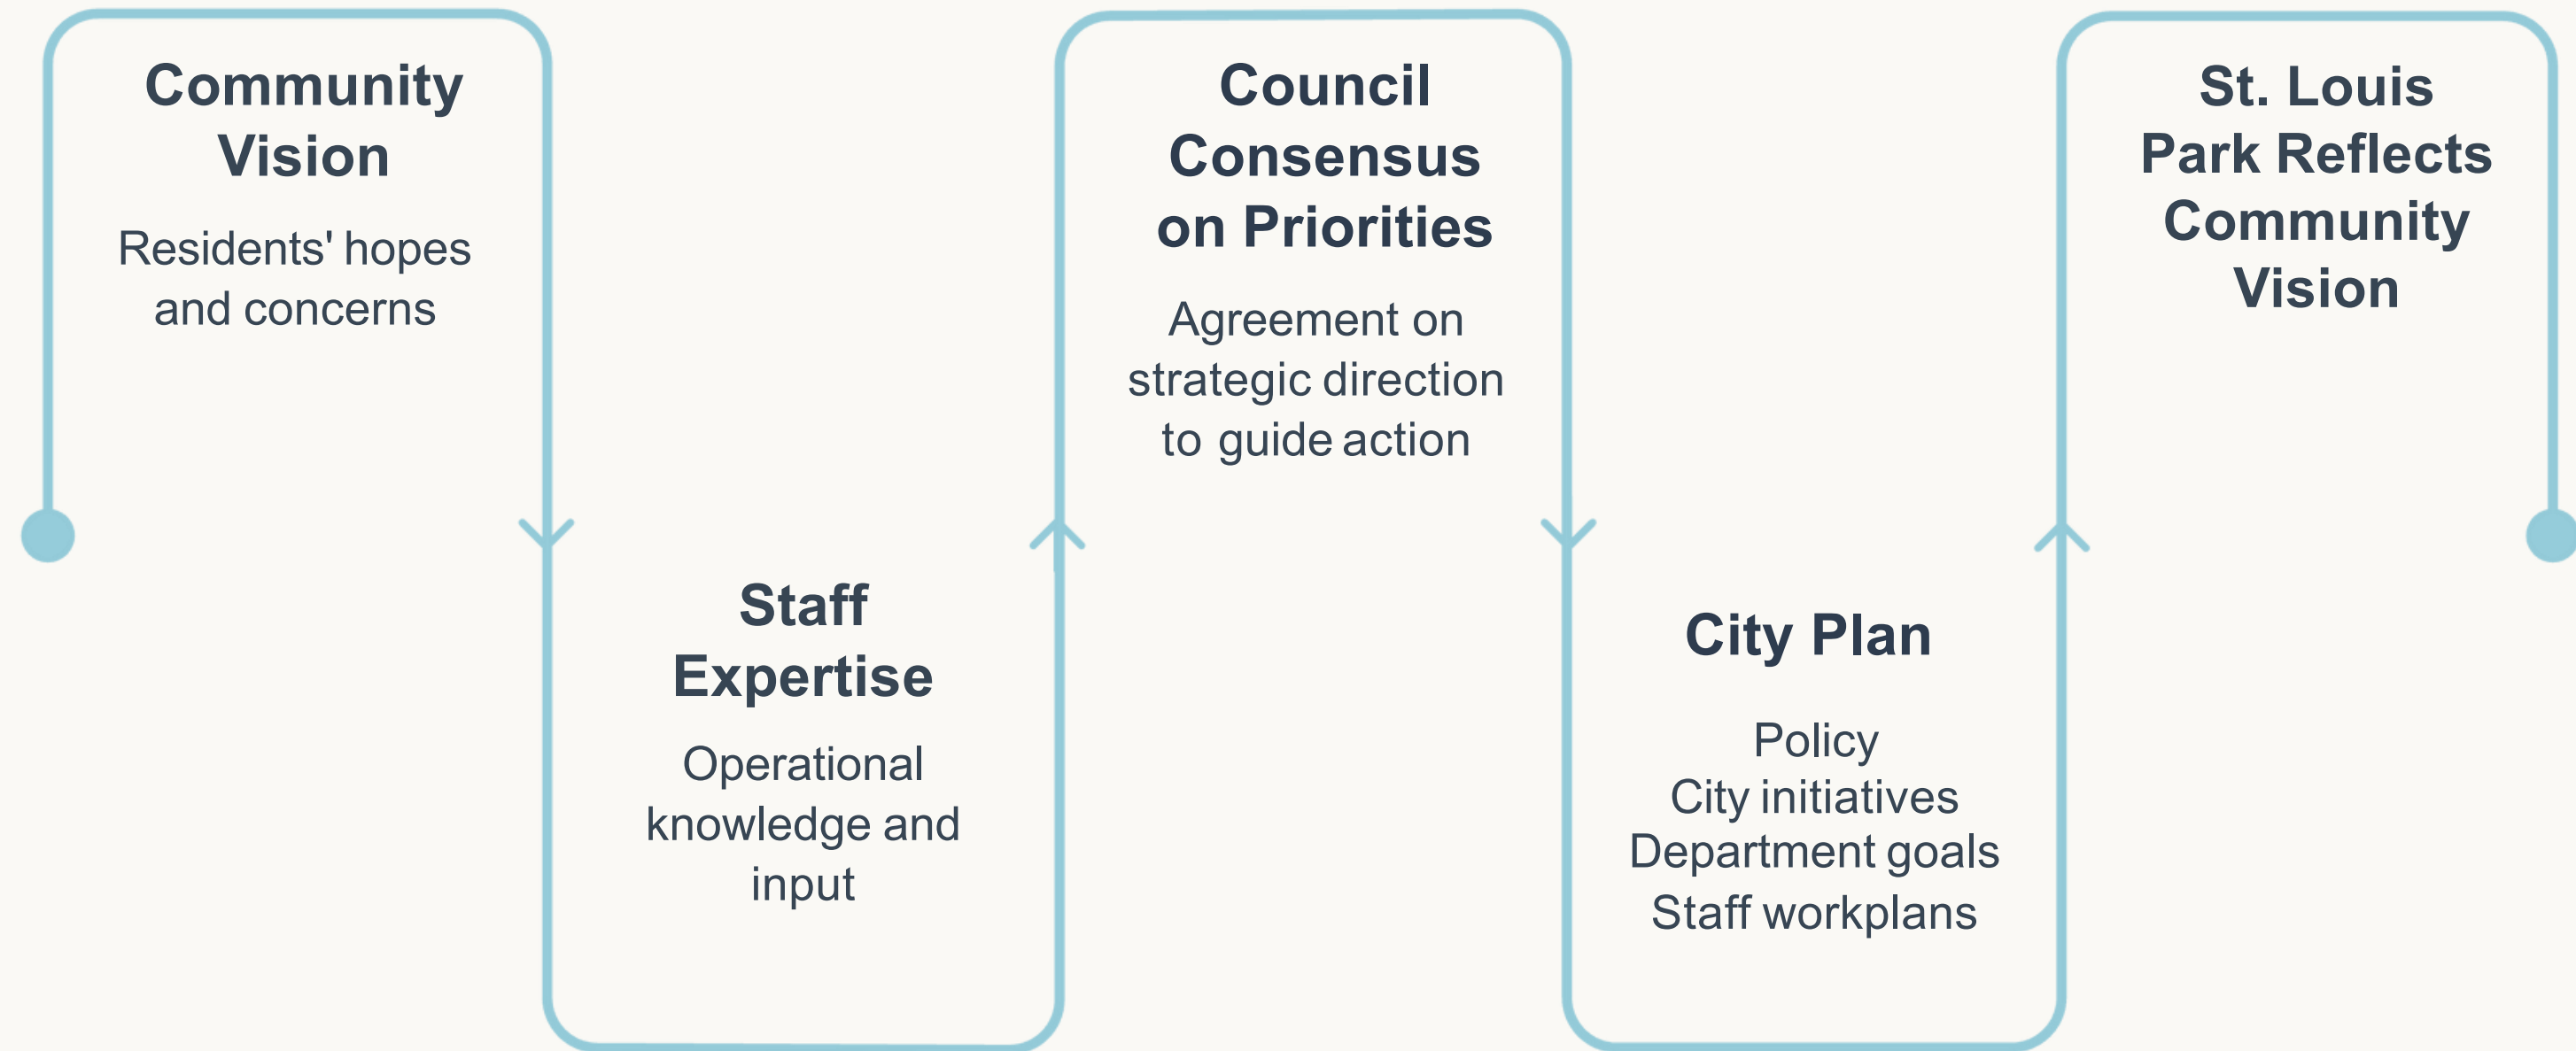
Community Vision

Residents' hopes and concerns

Staff Expertise

Operational knowledge and input

Council Consensus on Priorities

Agreement on strategic direction to guide action

City Plan

Policy
City initiatives
Department goals
Staff workplans

St. Louis Park Reflects Community Vision